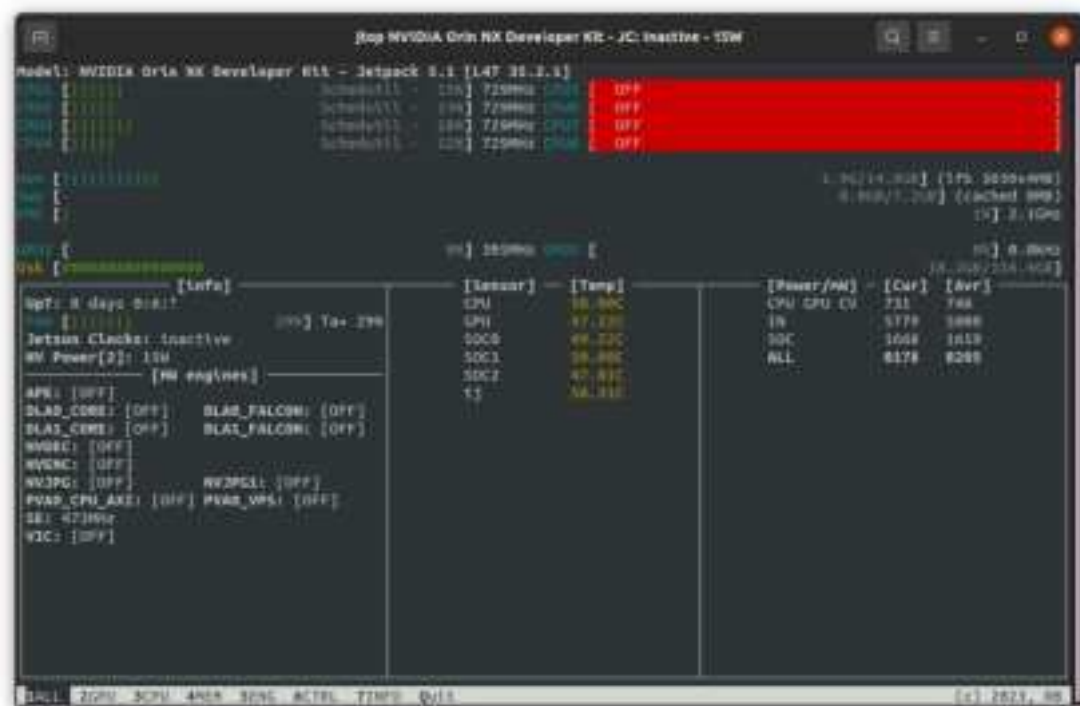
jtop NVIDIA Orin NX Developer Kit - JC: Inactive - 15W

Model: NVIDIA Orin NX Developer Kit - Jetpack 5.1 [L4T 35.2.1]
CPU1 [||||||] Schedutil - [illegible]] 729MHz CPU5 [ OFF ]
CPU2 [||||||] Schedutil - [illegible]] 729MHz CPU6 [ OFF ]
CPU3 [|||||||] Schedutil - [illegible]] 729MHz CPU7 [ OFF ]
CPU4 [|||||] Schedutil - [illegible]] 729MHz CPU8 [ OFF ]

Mem [|||||||||||] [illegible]] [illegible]
Swp [ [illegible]] (cached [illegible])
EMC [ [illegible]] 2.1GHz

GPU [ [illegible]] 369MHz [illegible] [ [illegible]] 0.0KHz
Dsk [||||||||||||||||||||| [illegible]]

[info]
UpT: 0 days 0:8:7
Fan [||||||] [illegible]] Ta= 29%
Jetson Clocks: inactive
NV Power[2]: 15W
[HW engines]
APE: [OFF]
DLA0_CORE: [OFF] DLA0_FALCON: [OFF]
DLA1_CORE: [OFF] DLA1_FALCON: [OFF]
NVDEC: [OFF]
NVENC: [OFF]
NVJPG: [OFF] NVJPG1: [OFF]
PVA0_CPU_AXI: [OFF] PVA0_VPS: [OFF]
SE: 473MHz
VIC: [OFF]

| [Sensor] | [Temp] |
|---|---|
| CPU | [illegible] |
| GPU | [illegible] |
| SOC0 | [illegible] |
| SOC1 | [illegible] |
| SOC2 | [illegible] |
| TJ | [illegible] |

| [Power/mW] | [Cur] | [Avr] |
|---|---|---|
| CPU GPU CV | 731 | 748 |
| IN | 5779 | 5808 |
| SOC | 1668 | 1619 |
| ALL | 8178 | 8289 |

1ALL 2GPU 3CPU 4MEM 5ENG 6CTRL 7INFO Quit [c] 2023, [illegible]